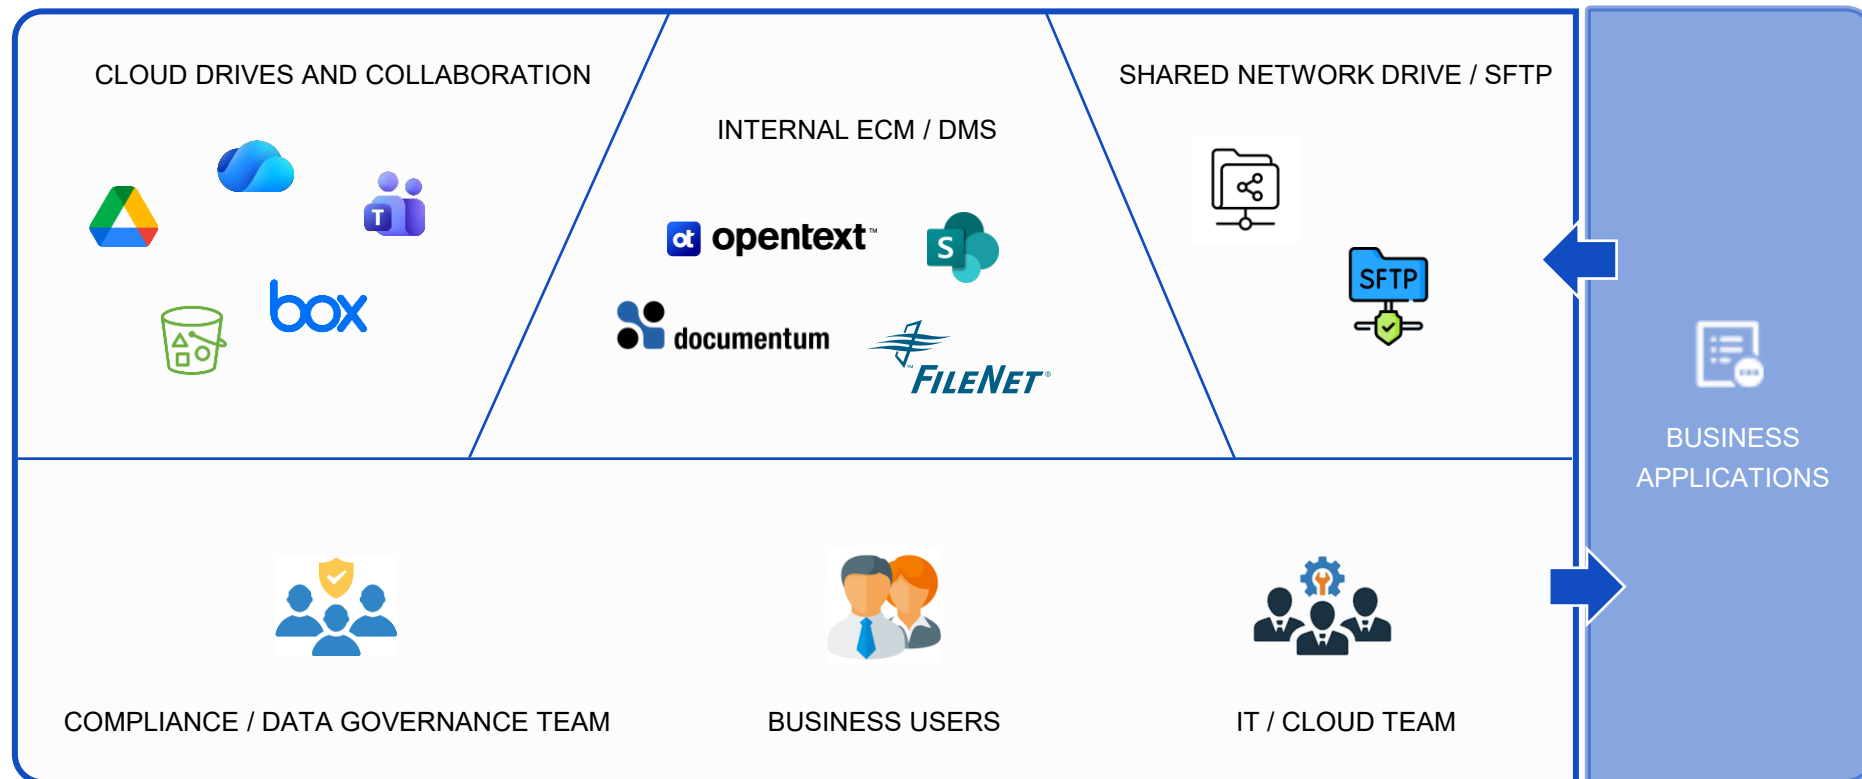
CLOUD DRIVES AND COLLABORATION

T

box

INTERNAL ECM / DMS

opentext™

S

documentum

FILENET®

SHARED NETWORK DRIVE / SFTP

SFTP

BUSINESS APPLICATIONS

COMPLIANCE / DATA GOVERNANCE TEAM

BUSINESS USERS

IT / CLOUD TEAM